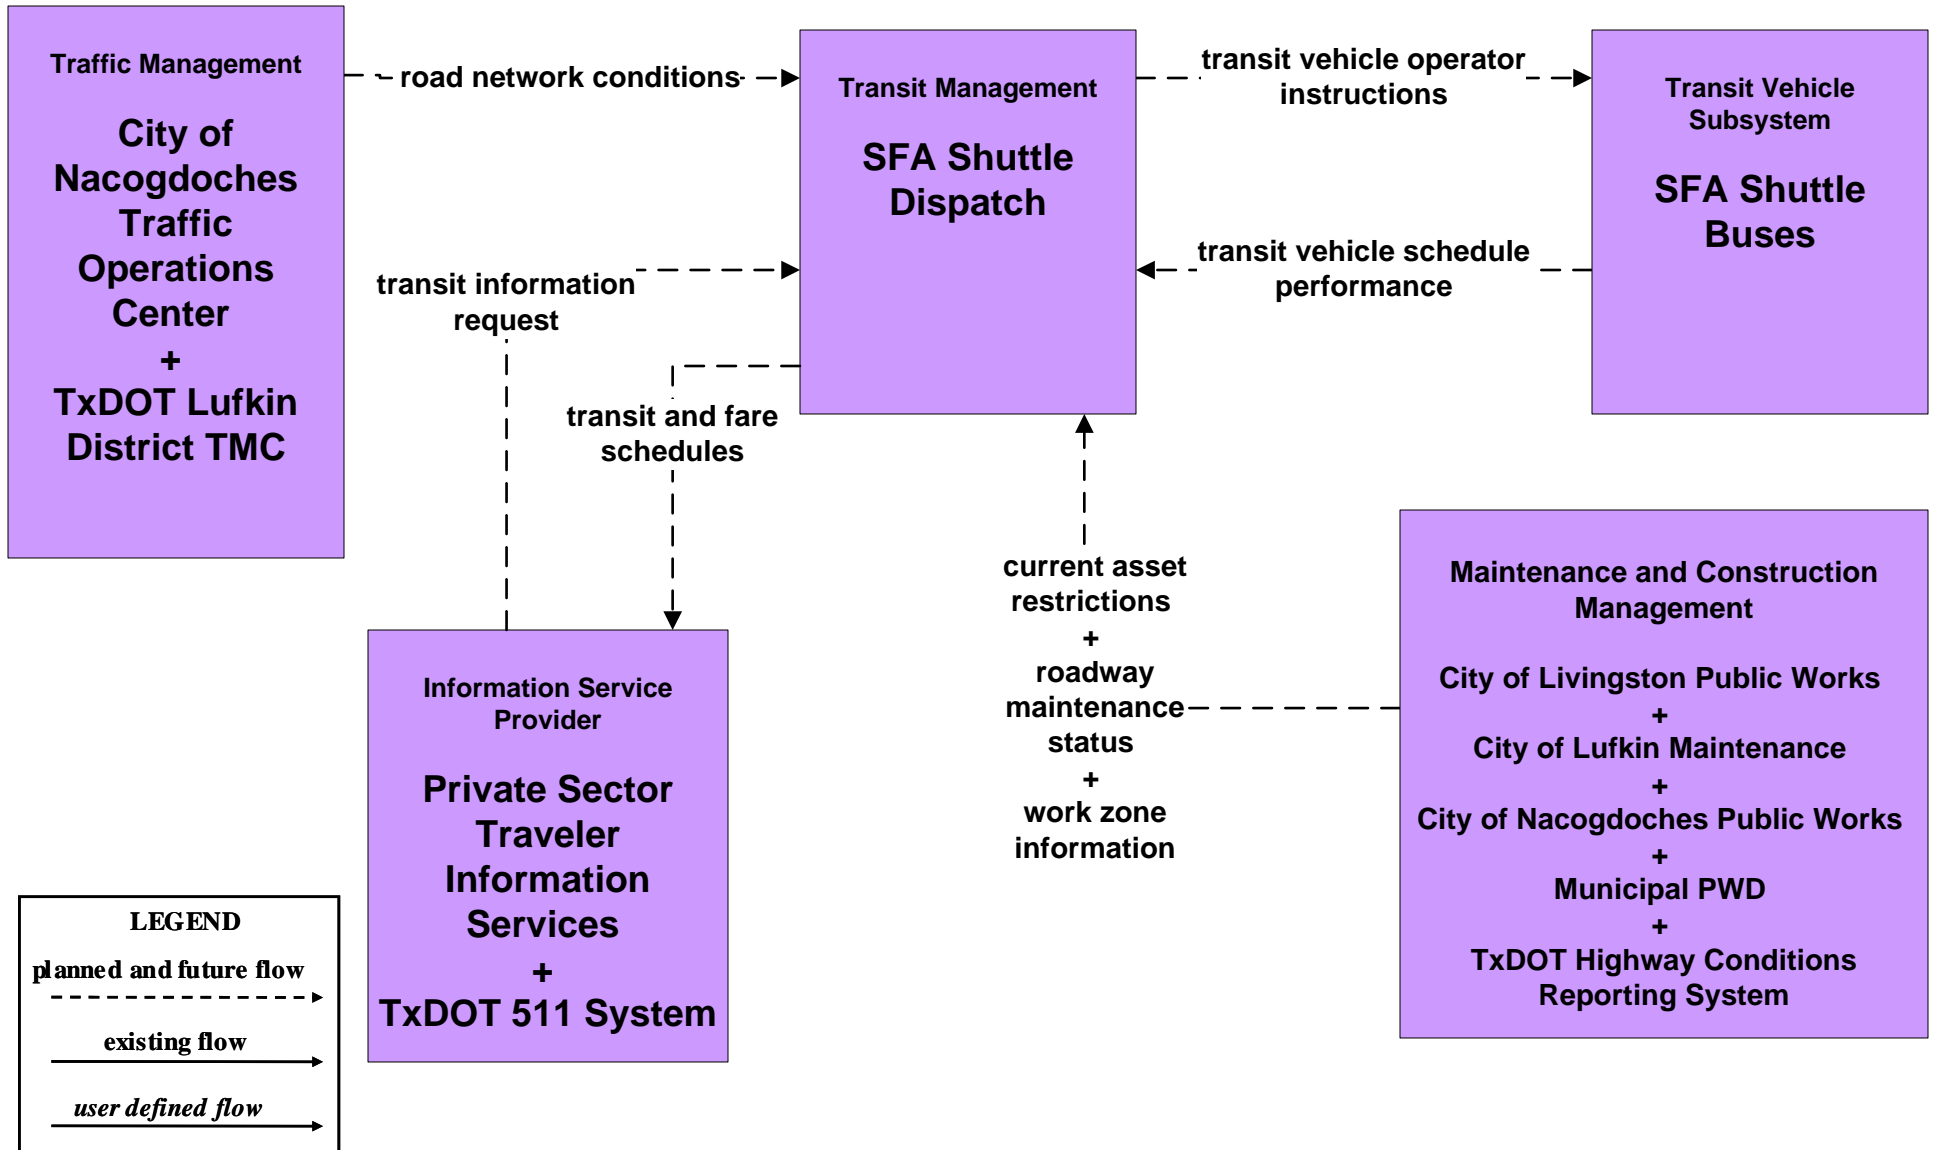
Traffic Management

City of Nacogdoches Traffic Operations Center
+
TxDOT Lufkin District TMC

road network conditions

Transit Management

SFA Shuttle Dispatch

transit vehicle operator instructions

Transit Vehicle Subsystem

SFA Shuttle Buses

transit vehicle schedule performance

transit information request

transit and fare schedules

current asset restrictions
+
roadway maintenance status
+
work zone information

Maintenance and Construction Management

City of Livingston Public Works
+
City of Lufkin Maintenance
+
City of Nacogdoches Public Works
+
Municipal PWD
+
TxDOT Highway Conditions Reporting System

Information Service Provider

Private Sector Traveler Information Services
+
TxDOT 511 System

LEGEND
planned and future flow
existing flow
user defined flow